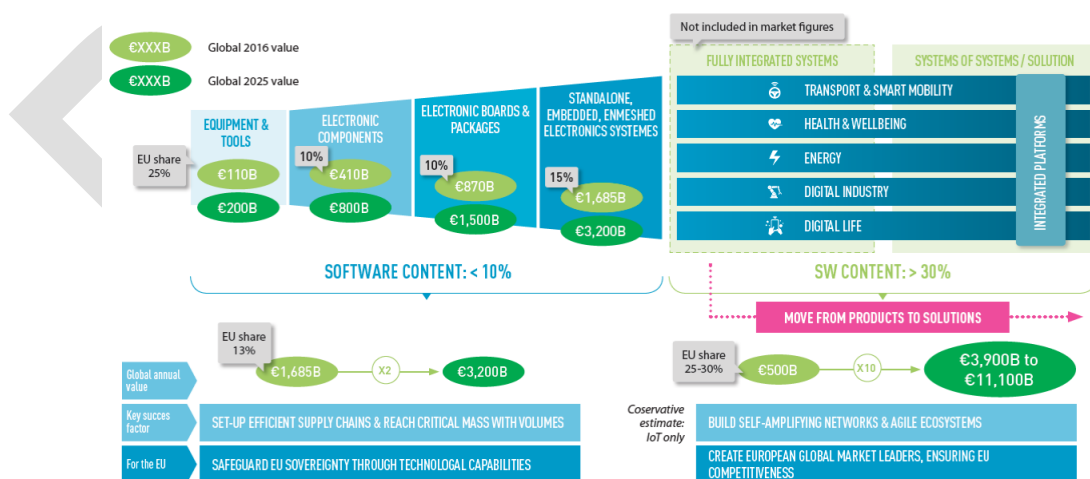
€XXXB Global 2016 value

€XXXB Global 2025 value

Not included in market figures

FULLY INTEGRATED SYSTEMS

SYSTEMS OF SYSTEMS / SOLUTION

EQUIPMENT & TOOLS

EU share 25%

€110B

€200B

ELECTRONIC COMPONENTS

10%

€410B

€800B

ELECTRONIC BOARDS & PACKAGES

10%

€870B

€1,500B

STANDALONE, EMBEDDED, ENMESHED ELECTRONICS SYSTEMES

15%

€1,685B

€3,200B

TRANSPORT & SMART MOBILITY

HEALTH & WELLBEING

ENERGY

DIGITAL INDUSTRY

DIGITAL LIFE

INTEGRATED PLATFORMS

SOFTWARE CONTENT: < 10%

SW CONTENT: > 30%

MOVE FROM PRODUCTS TO SOLUTIONS

EU share 13%

Global annual value

€1,685B

X2

€3,200B

EU share 25-30%

€500B

X10

€3,900B to €11,100B

Key succes factor

SET-UP EFFICIENT SUPPLY CHAINS & REACH CRITICAL MASS WITH VOLUMES

Coservative estimate: IoT only

BUILD SELF-AMPLIFYING NETWORKS & AGILE ECOSYSTEMS

For the EU

SAFEGUARD EU SOVEREIGNTY THROUGH TECHNOLOGAL CAPABILITIES

CREATE EUROPEAN GLOBAL MARKET LEADERS, ENSURING EU COMPETITIVENESS